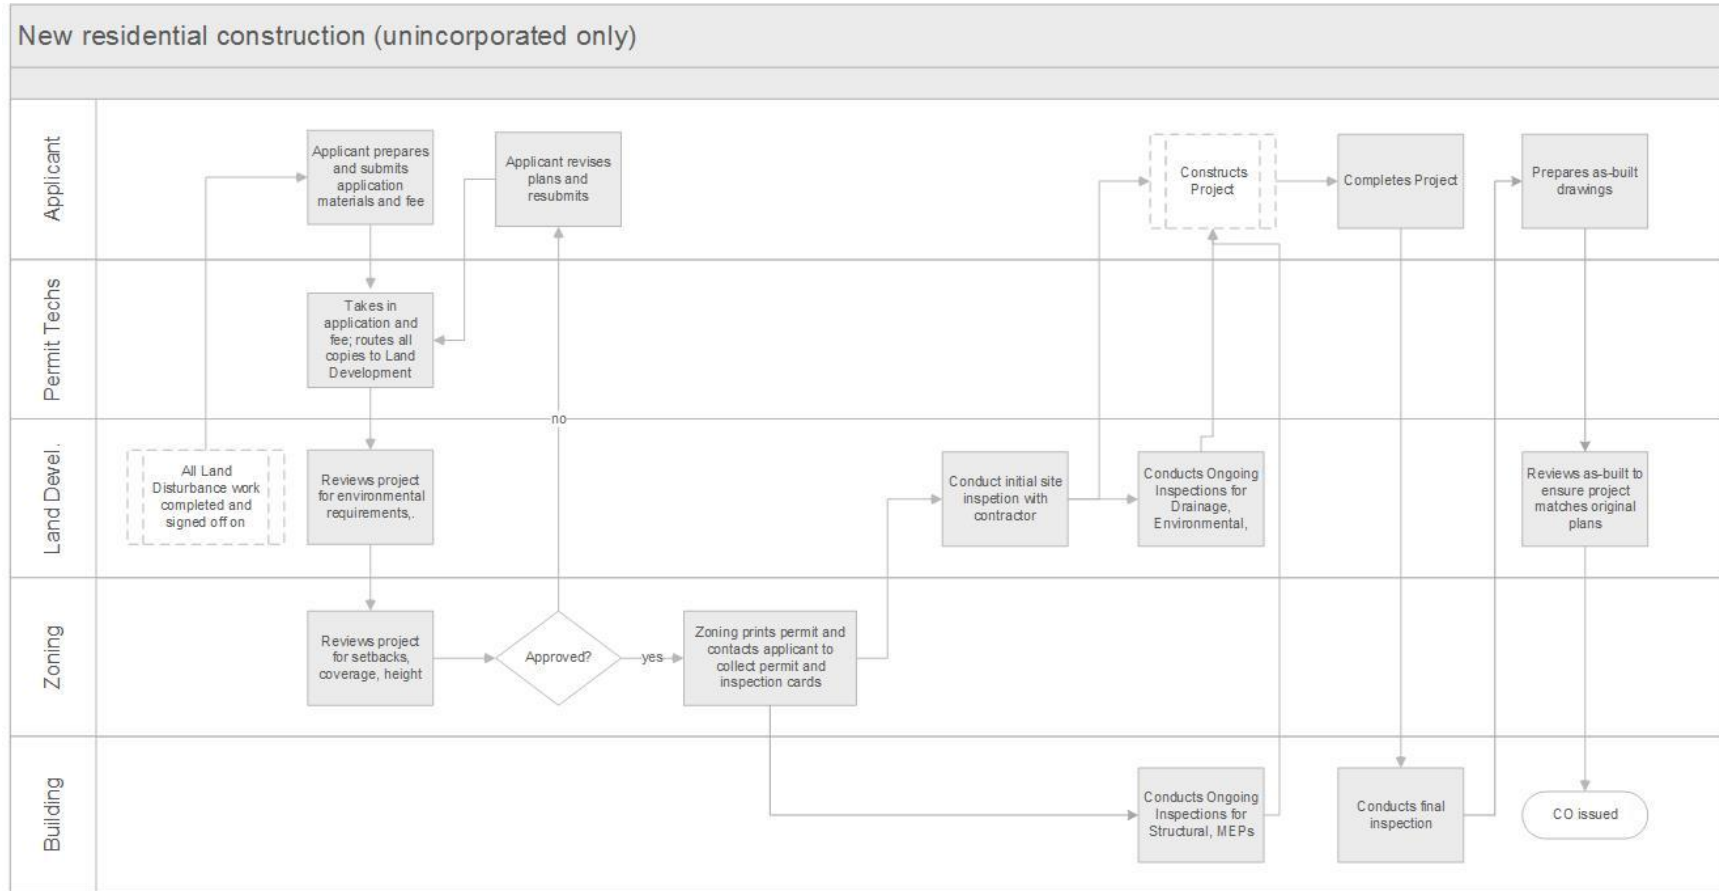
New residential construction (unincorporated only)

Applicant

Applicant prepares and submits application materials and fee

Applicant revises plans and resubmits

Constructs Project

Completes Project

Prepares as-built drawings

Permit Techs

Takes in application and fee; routes all copies to Land Development

no

Land Devel.

All Land Disturbance work completed and signed off on

Reviews project for environmental requirements,.

Conduct initial site inspetion with contractor

Conducts Ongoing Inspections for Drainage, Environmental,

Reviews as-built to ensure project matches original plans

Zoning

Reviews project for setbacks, coverage, height

Approved?

yes

Zoning prints permit and contacts applicant to collect permit and inspection cards

Building

Conducts Ongoing Inspections for Structural, MEPs

Conducts final inspection

CO issued